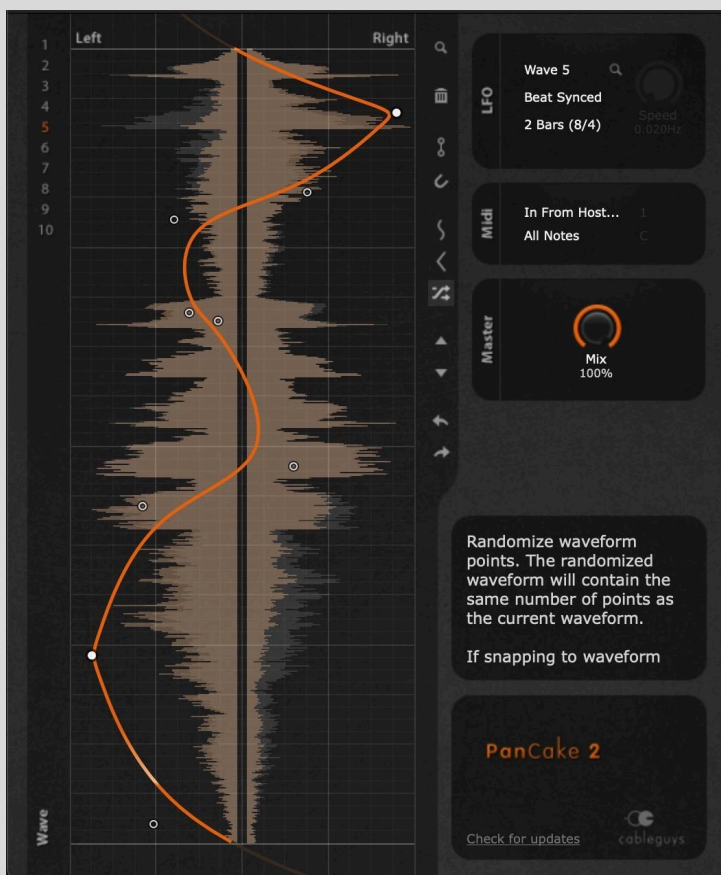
1
2
3
4
5
6
7
8
9
10

Left
Right

Wave

LFO
Wave 5
Beat Synced
2 Bars (8/4)
Speed
0.020Hz

Midi
In From Host...
1
All Notes
C

Master
Mix
100%

Randomize waveform points. The randomized waveform will contain the same number of points as the current waveform.

If snapping to waveform

PanCake 2

Check for updates
cableguys